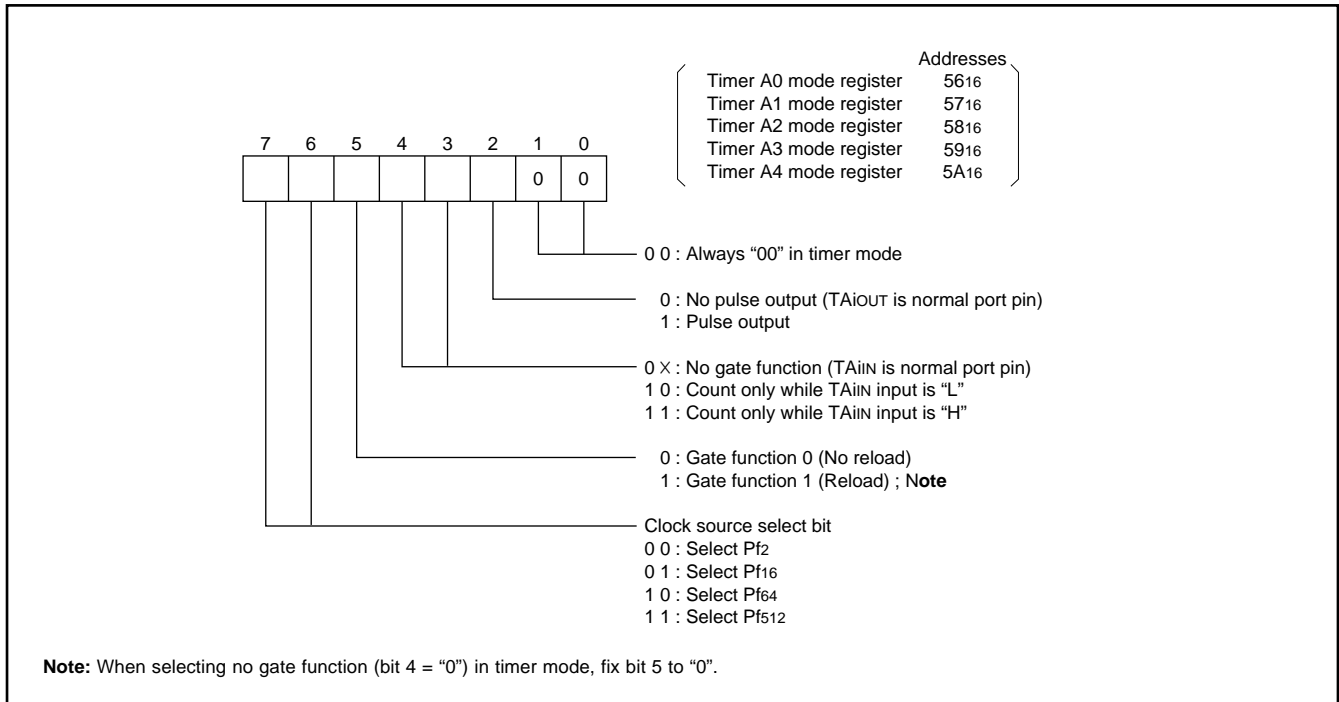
Addresses

| | |
|---|---|
| Timer A0 mode register | $56_{16}$ |
| Timer A1 mode register | $57_{16}$ |
| Timer A2 mode register | $58_{16}$ |
| Timer A3 mode register | $59_{16}$ |
| Timer A4 mode register | $5A_{16}$ |

7 6 5 4 3 2 1 0

0 0

0 0 : Always “00” in timer mode

0 : No pulse output (TAiOUT is normal port pin)
1 : Pulse output

0 X : No gate function (TAiIN is normal port pin)
1 0 : Count only while TAiIN input is “L”
1 1 : Count only while TAiIN input is “H”

0 : Gate function 0 (No reload)
1 : Gate function 1 (Reload) ; Note

Clock source select bit
0 0 : Select $Pf_2$
0 1 : Select $Pf_{16}$
1 0 : Select $Pf_{64}$
1 1 : Select $Pf_{512}$

Note: When selecting no gate function (bit 4 = “0”) in timer mode, fix bit 5 to “0”.